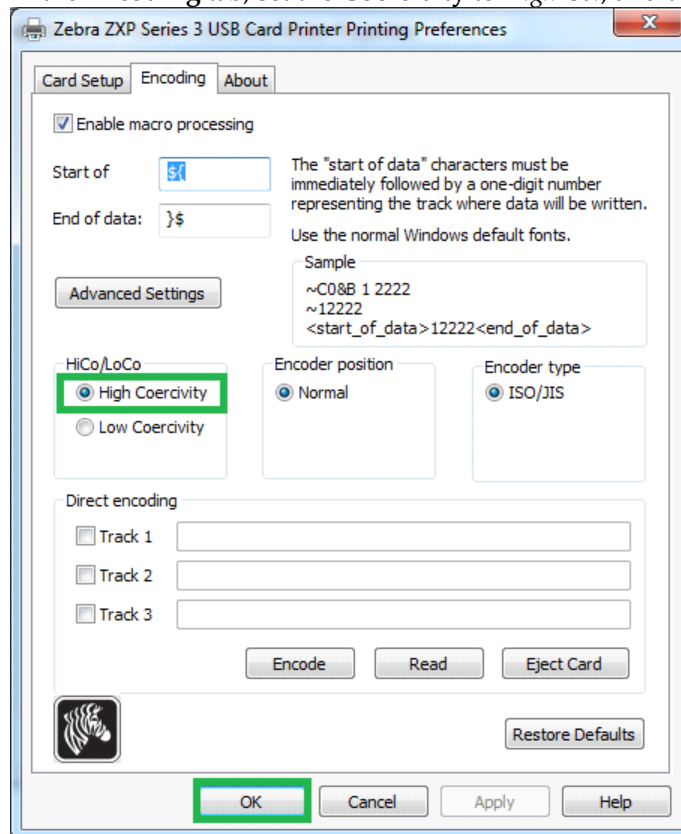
Zebra ZXP Series 3 USB Card Printer Printing Preferences

Card Setup | Encoding | About

Enable macro processing

Start of: ${

End of data: }$

The "start of data" characters must be immediately followed by a one-digit number representing the track where data will be written.

Use the normal Windows default fonts.

Sample
~C0&B 1 2222
~12222
<start_of_data>12222<end_of_data>

Advanced Settings

HiCo/LoCo
High Coercivity
Low Coercivity

Encoder position
Normal

Encoder type
ISO/JIS

Direct encoding
Track 1
Track 2
Track 3

Encode | Read | Eject Card

Restore Defaults

OK | Cancel | Apply | Help